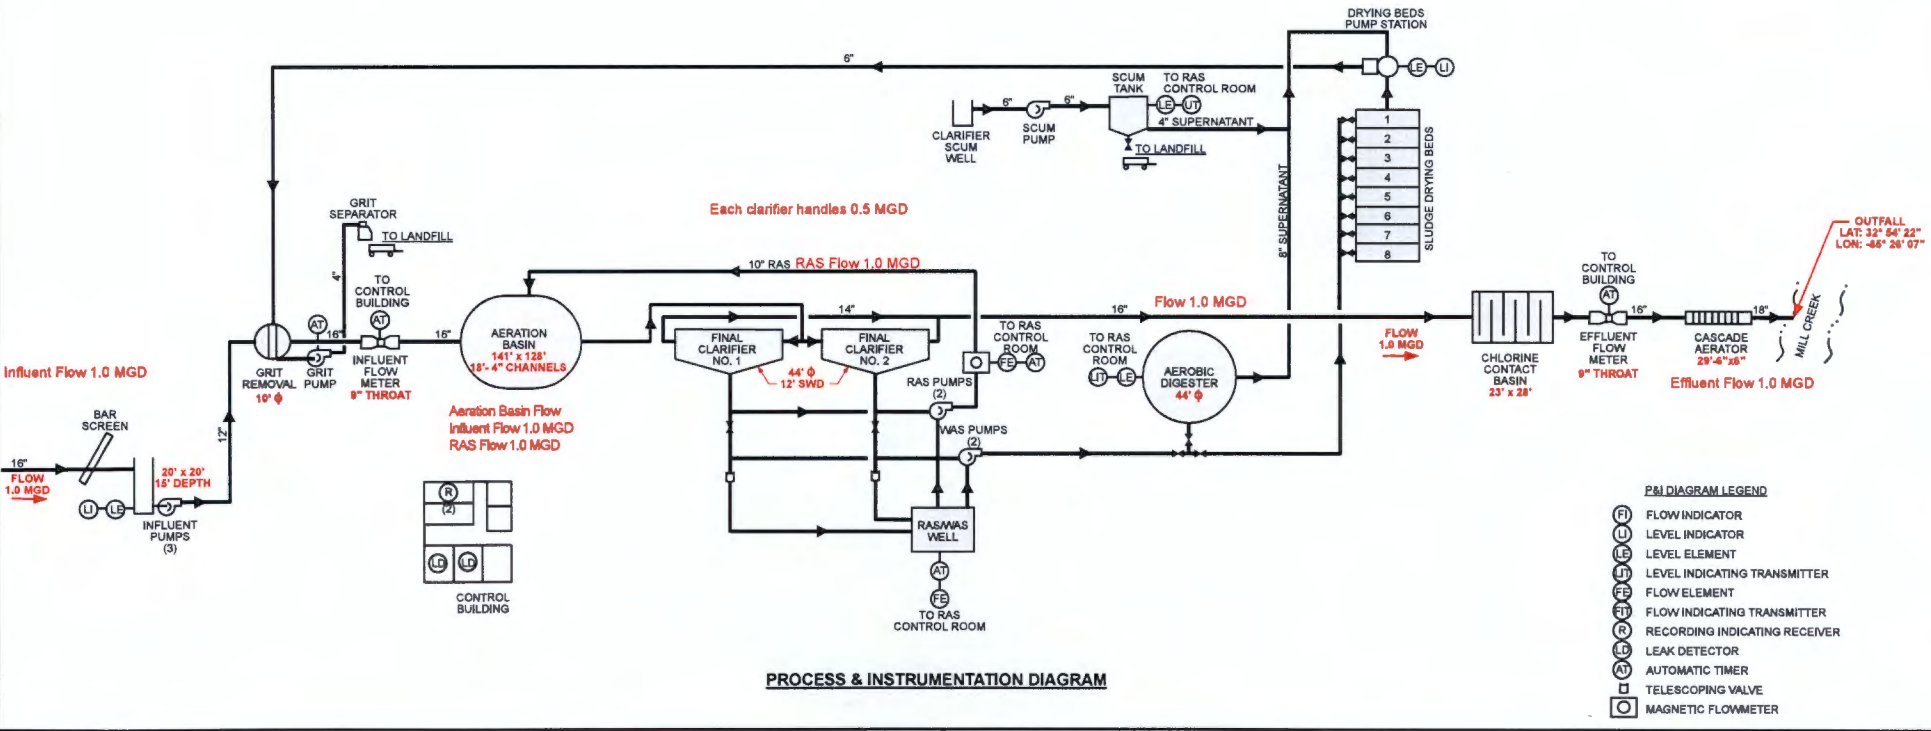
DRYING BEDS
PUMP STATION

6"

LE LI

SCUM TANK
TO RAS CONTROL ROOM
LE LIT

6" 6"

CLARIFIER SCUM WELL
SCUM PUMP

4" SUPERNATANT

TO LANDFILL

1
2
3
4
5
6
7
8

SLUDGE DRYING BEDS

8" SUPERNATANT

GRIT SEPARATOR
TO LANDFILL

Each clarifier handles 0.5 MGD

4"

OUTFALL
LAT: 32° 54' 22"
LON: -85° 26' 07"

10" RAS RAS Flow 1.0 MGD

TO CONTROL BUILDING

AT

16"

AT

TO CONTROL BUILDING

AT

14"

16"

Flow 1.0 MGD

TO CONTROL BUILDING

AT

16"

18"

MILL CREEK

AERATION BASIN
141' x 128'
18'- 4" CHANNELS

FINAL CLARIFIER NO. 1

FINAL CLARIFIER NO. 2

TO RAS CONTROL ROOM

TO RAS CONTROL ROOM

FE AT

LIT LE

AEROBIC DIGESTER
44' Φ

FLOW 1.0 MGD

CHLORINE CONTACT BASIN
23' x 28'

EFFLUENT FLOW METER
9" THROAT

CASCADE AERATOR
29'-4"x6"

Effluent Flow 1.0 MGD

Influent Flow 1.0 MGD

GRIT REMOVAL
10' Φ

GRIT PUMP

INFLUENT FLOW METER
9" THROAT

16"

44' Φ
12' SWD

RAS PUMPS
(2)

WAS PUMPS
(2)

Aeration Basin Flow
Influent Flow 1.0 MGD
RAS Flow 1.0 MGD

BAR SCREEN

12"

16"
FLOW
1.0 MGD

LI LE

20' x 20'
15' DEPTH

INFLUENT PUMPS
(3)

R
(2)

LD LD

CONTROL BUILDING

RAS/WAS WELL

AT

FE

TO RAS CONTROL ROOM

P&I DIAGRAM LEGEND

FI FLOW INDICATOR
LI LEVEL INDICATOR
LE LEVEL ELEMENT
LIT LEVEL INDICATING TRANSMITTER
FE FLOW ELEMENT
FIT FLOW INDICATING TRANSMITTER
R RECORDING INDICATING RECEIVER
LD LEAK DETECTOR
AT AUTOMATIC TIMER
TELESCOPING VALVE
MAGNETIC FLOWMETER

PROCESS & INSTRUMENTATION DIAGRAM